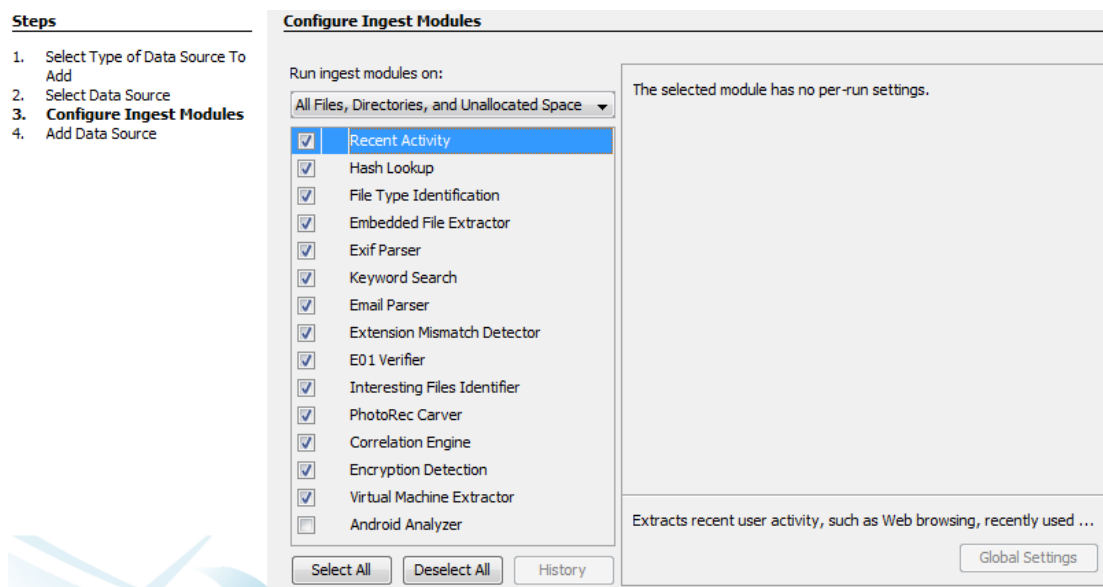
Steps

1. Select Type of Data Source To Add
2. Select Data Source
3. Configure Ingest Modules
4. Add Data Source

Configure Ingest Modules

Run ingest modules on:

All Files, Directories, and Unallocated Space

Recent Activity
Hash Lookup
File Type Identification
Embedded File Extractor
Exif Parser
Keyword Search
Email Parser
Extension Mismatch Detector
E01 Verifier
Interesting Files Identifier
PhotoRec Carver
Correlation Engine
Encryption Detection
Virtual Machine Extractor
Android Analyzer

Select All
Deselect All
History

The selected module has no per-run settings.

Extracts recent user activity, such as Web browsing, recently used ...

Global Settings